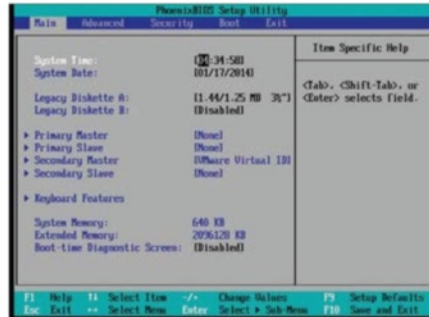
PhoenixBIOS Setup Utility
Main Advanced Security Boot Exit

System Time: [10:34:58]
System Date: [01/17/2014]

Legacy Diskette A: [1.44/1.25 MB 3½"]
Legacy Diskette B: [Disabled]

▸ Primary Master [None]
▸ Primary Slave [None]
▸ Secondary Master [VMware Virtual ID]
▸ Secondary Slave [None]

▸ Keyboard Features

System Memory: 640 KB
Extended Memory: 2096128 KB
Boot-time Diagnostic Screen: [Disabled]

Item Specific Help

<Tab>, <Shift-Tab>, or <Enter> selects field.

F1 Help ↑↓ Select Item -/+ Change Values F9 Setup Defaults
Esc Exit ↔ Select Menu Enter Select ▸ Sub-Menu F10 Save and Exit